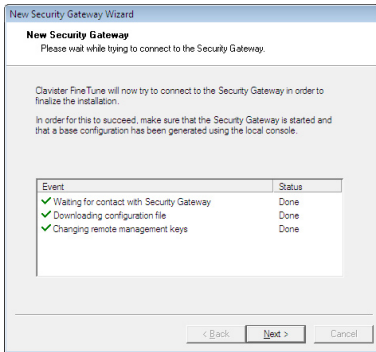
New Security Gateway Wizard

New Security Gateway
Please wait while trying to connect to the Security Gateway.

Clavister FineTune will now try to connect to the Security Gateway in order to finalize the installation.

In order for this to succeed, make sure that the Security Gateway is started and that a base configuration has been generated using the local console.

| Event | Status |
|---|---|
| Waiting for contact with Security Gateway | Done |
| Downloading configuration file | Done |
| Changing remote management keys | Done |

< Back
Next >
Cancel